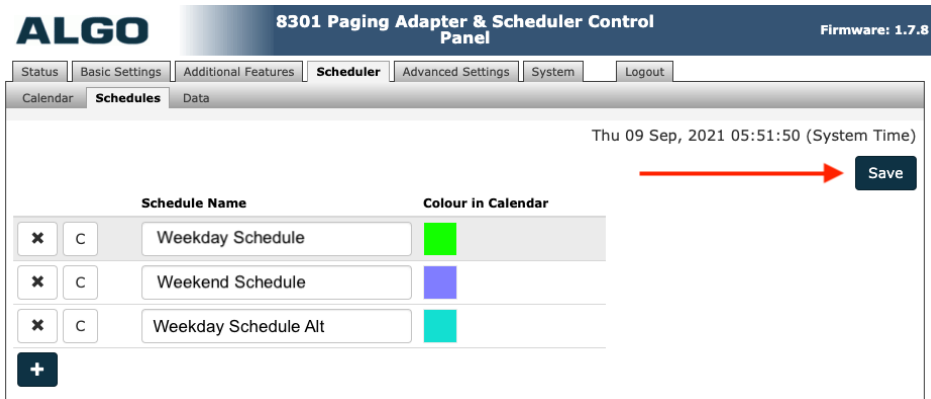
ALGO

8301 Paging Adapter & Scheduler Control Panel

Firmware: 1.7.8

Status | Basic Settings | Additional Features | Scheduler | Advanced Settings | System | Logout

Calendar | Schedules | Data

Thu 09 Sep, 2021 05:51:50 (System Time)

Save

| | | Schedule Name | Colour in Calendar |
|---|---|---|---|
| ✖ | C | Weekday Schedule | |
| ✖ | C | Weekend Schedule | |
| ✖ | C | Weekday Schedule Alt | |

+